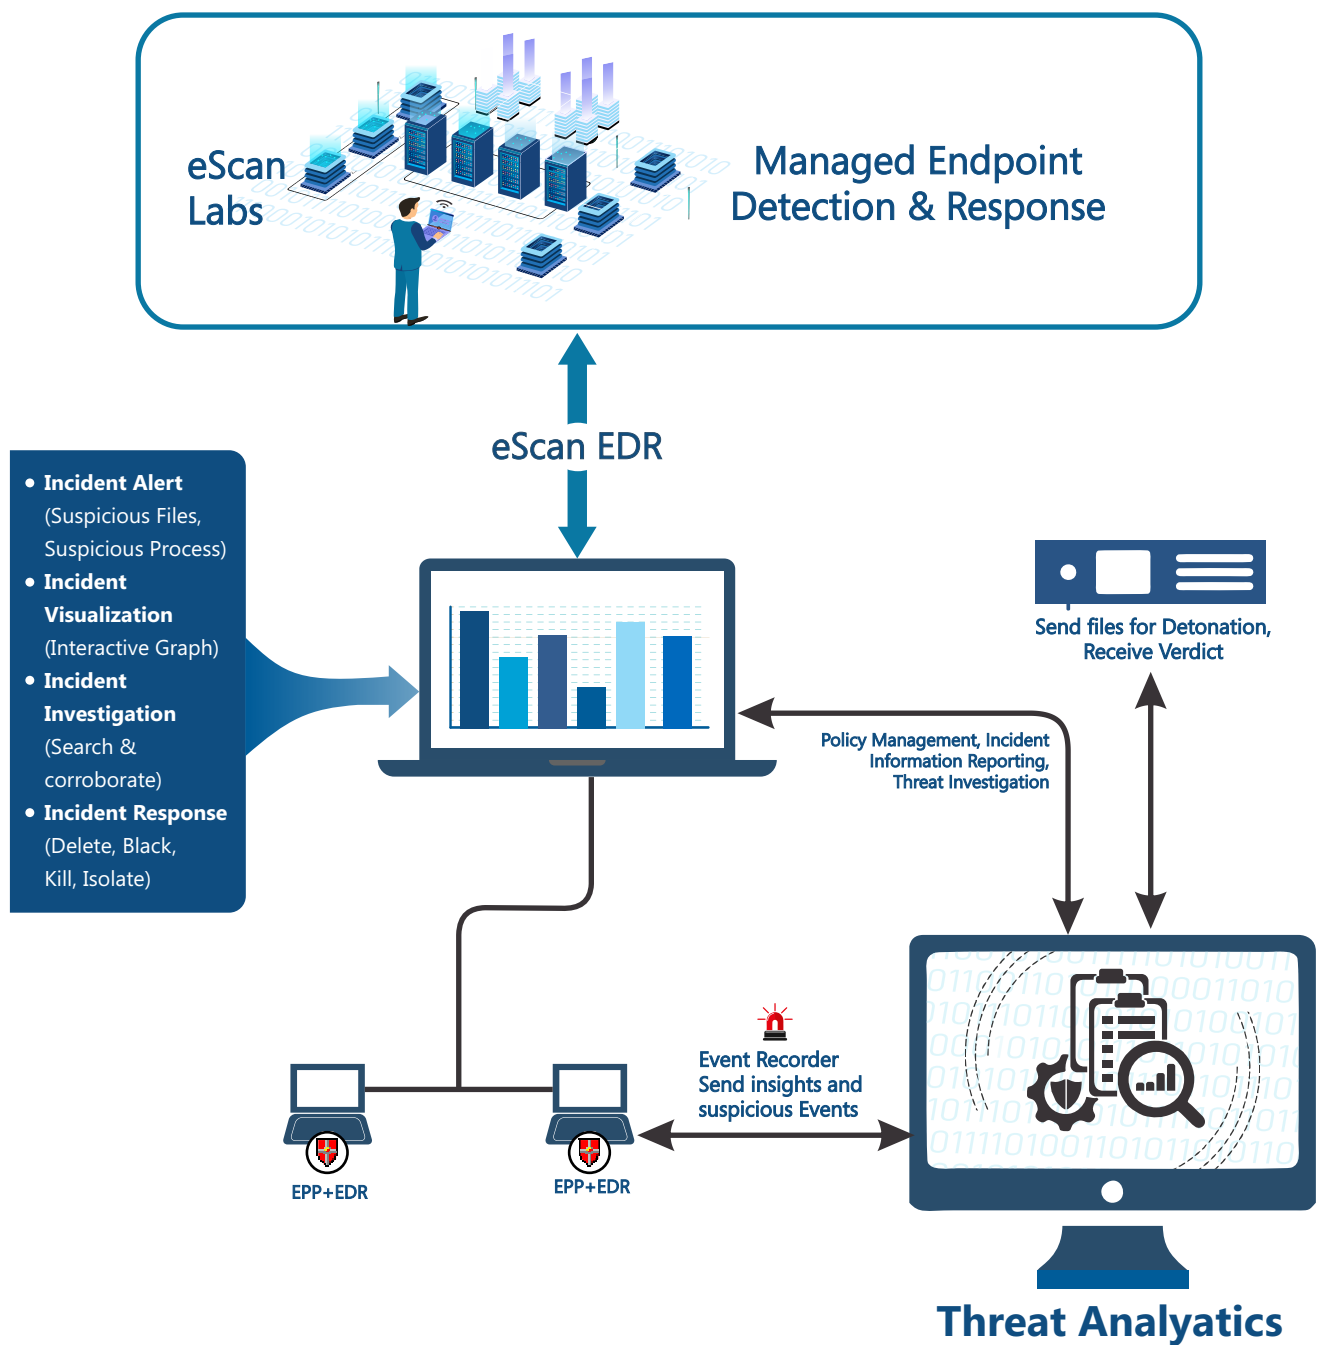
eScan Labs

Managed Endpoint Detection & Response

eScan EDR

- Incident Alert (Suspicious Files, Suspicious Process)
- Incident Visualization (Interactive Graph)
- Incident Investigation (Search & corroborate)
- Incident Response (Delete, Black, Kill, Isolate)

Send files for Detonation, Receive Verdict

Policy Management, Incident Information Reporting, Threat Investigation

Event Recorder Send insights and suspicious Events

EPP+EDR

EPP+EDR

Threat Analayatics